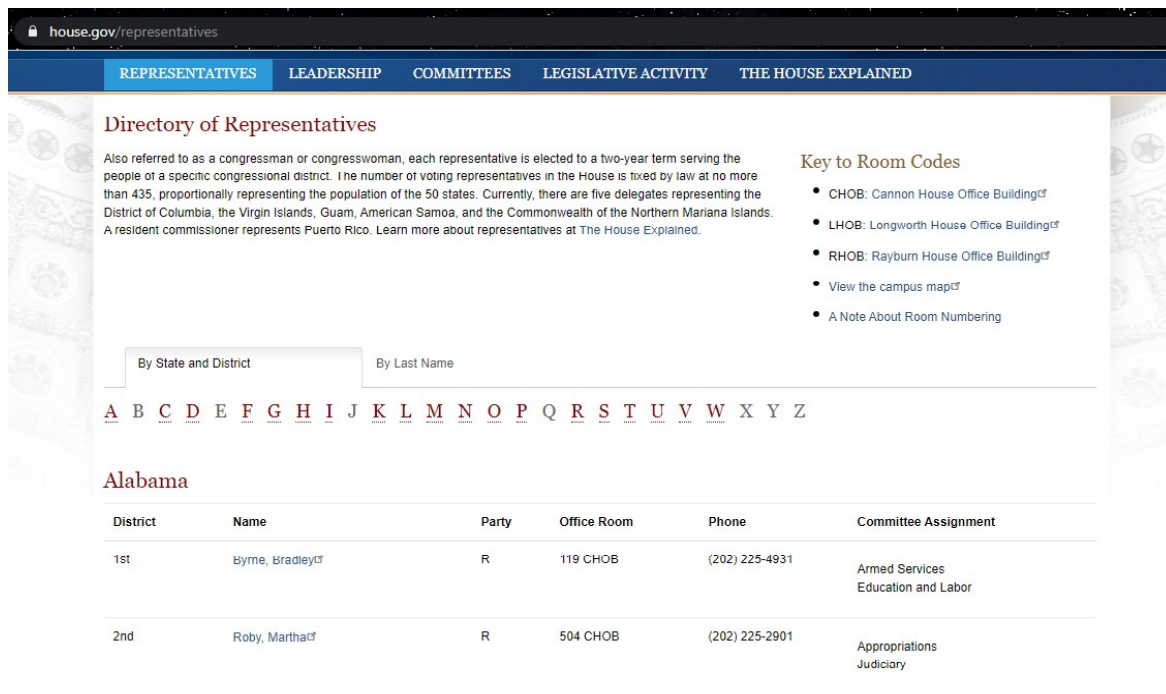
house.gov/representatives

REPRESENTATIVES LEADERSHIP COMMITTEES LEGISLATIVE ACTIVITY THE HOUSE EXPLAINED

Directory of Representatives

Also referred to as a congressman or congresswoman, each representative is elected to a two-year term serving the people of a specific congressional district. The number of voting representatives in the House is fixed by law at no more than 435, proportionally representing the population of the 50 states. Currently, there are five delegates representing the District of Columbia, the Virgin Islands, Guam, American Samoa, and the Commonwealth of the Northern Mariana Islands. A resident commissioner represents Puerto Rico. Learn more about representatives at The House Explained.

Key to Room Codes

- CHOB: Cannon House Office Building
- LHOB: Longworth House Office Building
- RHOB: Rayburn House Office Building
- View the campus map
- A Note About Room Numbering

By State and District By Last Name

A B C D E F G H I J K L M N O P Q R S T U V W X Y Z

Alabama

| District | Name | Party | Office Room | Phone | Committee Assignment |
|---|---|---|---|---|---|
| 1st | Byrne, Bradley | R | 119 CHOB | (202) 225-4931 | Armed Services<br>Education and Labor |
| 2nd | Roby, Martha | R | 504 CHOB | (202) 225-2901 | Appropriations<br>Judiciary |